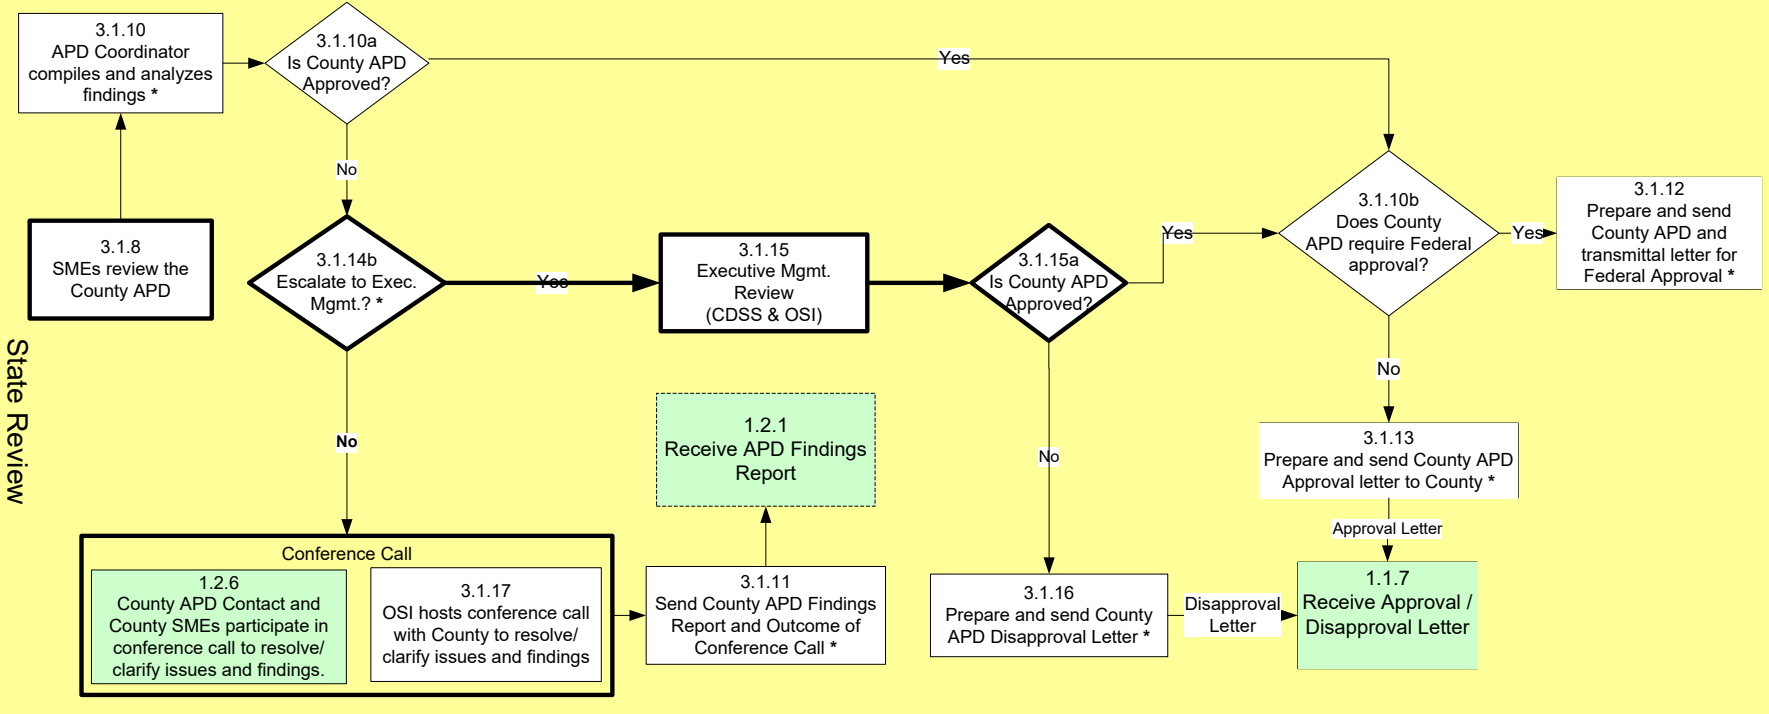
State Review

3.1.10
APD Coordinator compiles and analyzes findings *

3.1.10a
Is County APD Approved?

Yes

No

3.1.8
SMEs review the County APD

3.1.14b
Escalate to Exec. Mgmt.? *

Yes

3.1.15
Executive Mgmt. Review
(CDSS & OSI)

3.1.15a
Is County APD Approved?

Yes

3.1.10b
Does County APD require Federal approval?

Yes

3.1.12
Prepare and send County APD and transmittal letter for Federal Approval *

No

No

No

1.2.1
Receive APD Findings Report

3.1.13
Prepare and send County APD Approval letter to County *

Approval Letter

Conference Call

1.2.6
County APD Contact and County SMEs participate in conference call to resolve/ clarify issues and findings.

3.1.17
OSI hosts conference call with County to resolve/ clarify issues and findings

3.1.11
Send County APD Findings Report and Outcome of Conference Call *

3.1.16
Prepare and send County APD Disapproval Letter *

Disapproval Letter

1.1.7
Receive Approval / Disapproval Letter